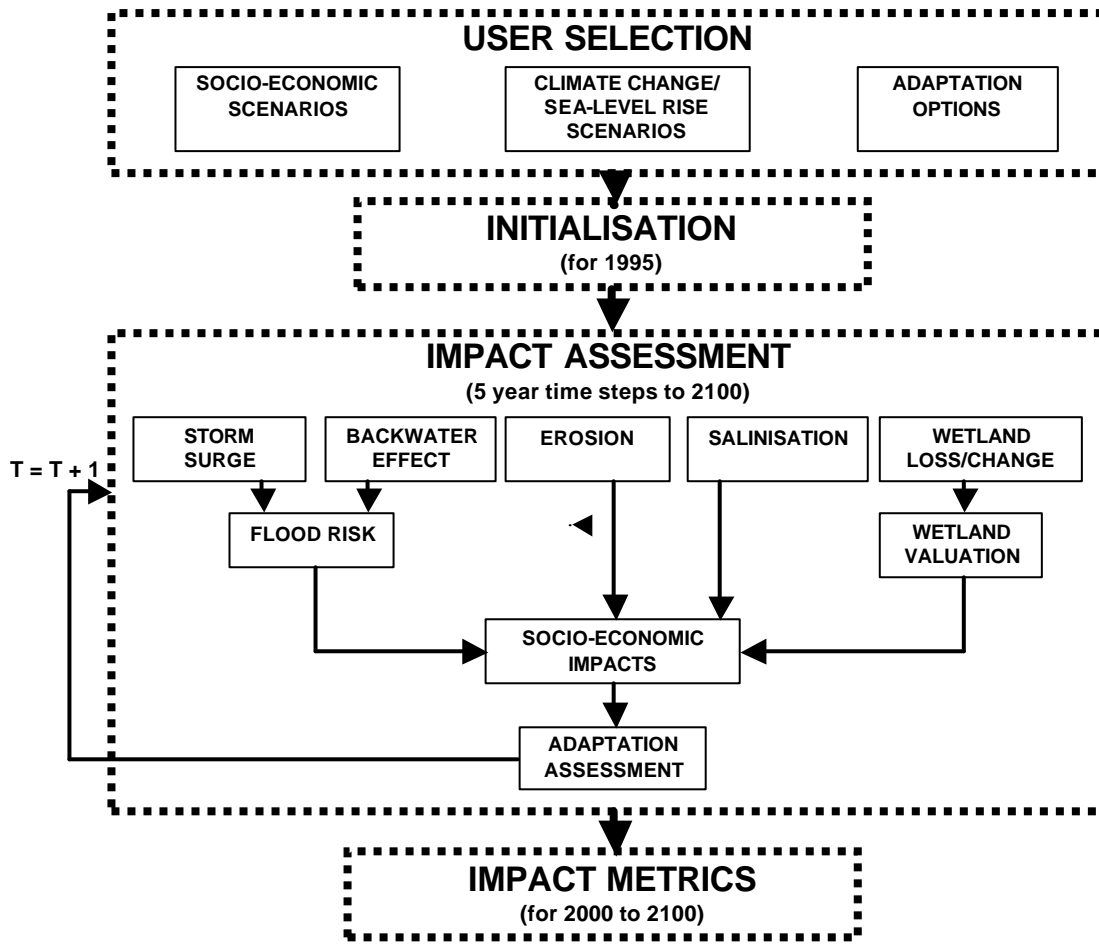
USER SELECTION

SOCIO-ECONOMIC SCENARIOS

CLIMATE CHANGE/ SEA-LEVEL RISE SCENARIOS

ADAPTATION OPTIONS

INITIALISATION
(for 1995)

IMPACT ASSESSMENT
(5 year time steps to 2100)

T = T + 1

STORM SURGE

BACKWATER EFFECT

EROSION

SALINISATION

WETLAND LOSS/CHANGE

FLOOD RISK

WETLAND VALUATION

SOCIO-ECONOMIC IMPACTS

ADAPTATION ASSESSMENT

IMPACT METRICS
(for 2000 to 2100)